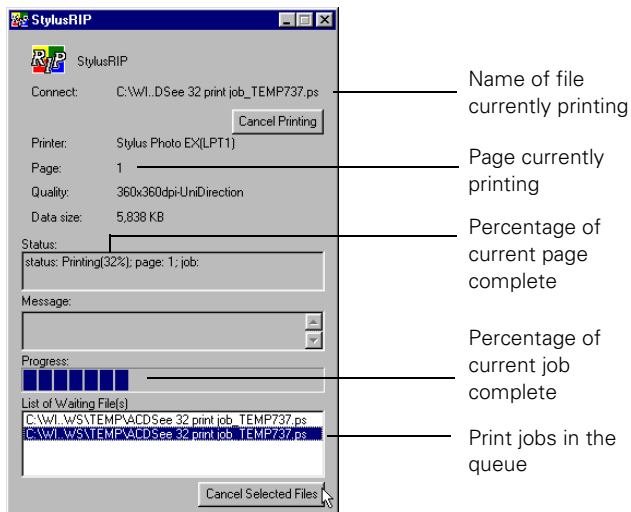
StylusRIP

RIP StylusRIP

Connect: C:\WI..DSee 32 print job_TEMP737.ps

Cancel Printing

Printer: Stylus Photo EX(LPT1)

Page: 1

Quality: 360x360dpi-UniDirection

Data size: 5,838 KB

Status:

status: Printing(32%); page: 1; job:

Message:

Progress:

List of Waiting File(s)

C:\WI...WS\TEMP\ACDSee 32 print job_TEMP737.ps

C:\WI...WS\TEMP\ACDSee 32 print job_TEMP737.ps

Cancel Selected Files

Name of file currently printing

Page currently printing

Percentage of current page complete

Percentage of current job complete

Print jobs in the queue